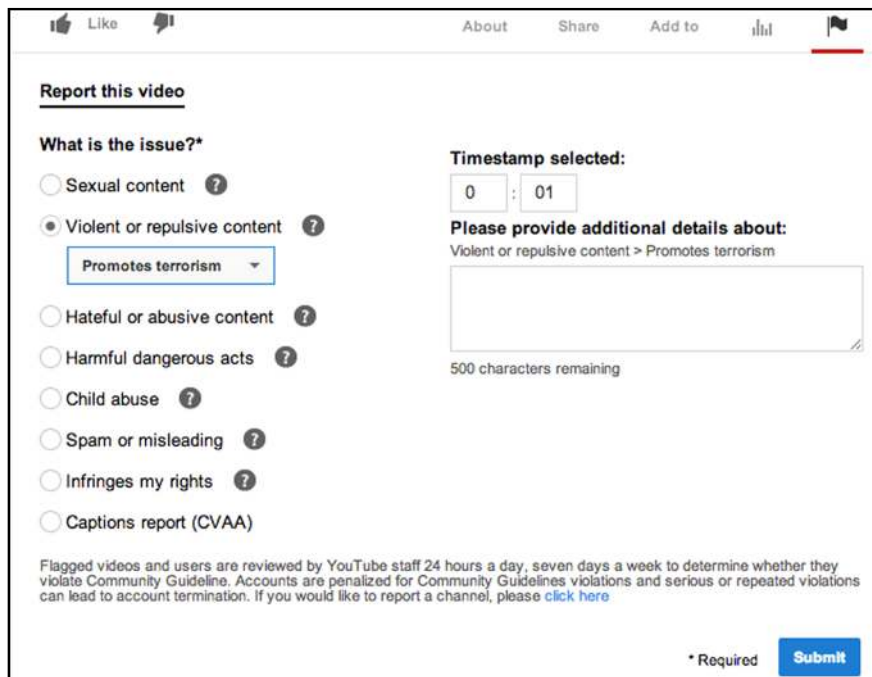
Like

About Share Add to

Report this video

What is the issue?*

Sexual content ?

Violent or repulsive content ?

Promotes terrorism

Hateful or abusive content ?

Harmful dangerous acts ?

Child abuse ?

Spam or misleading ?

Infringes my rights ?

Captions report (CVAA)

Timestamp selected:

0 : 01

Please provide additional details about:

Violent or repulsive content > Promotes terrorism

500 characters remaining

Flagged videos and users are reviewed by YouTube staff 24 hours a day, seven days a week to determine whether they violate Community Guideline. Accounts are penalized for Community Guidelines violations and serious or repeated violations can lead to account termination. If you would like to report a channel, please click here

* Required Submit